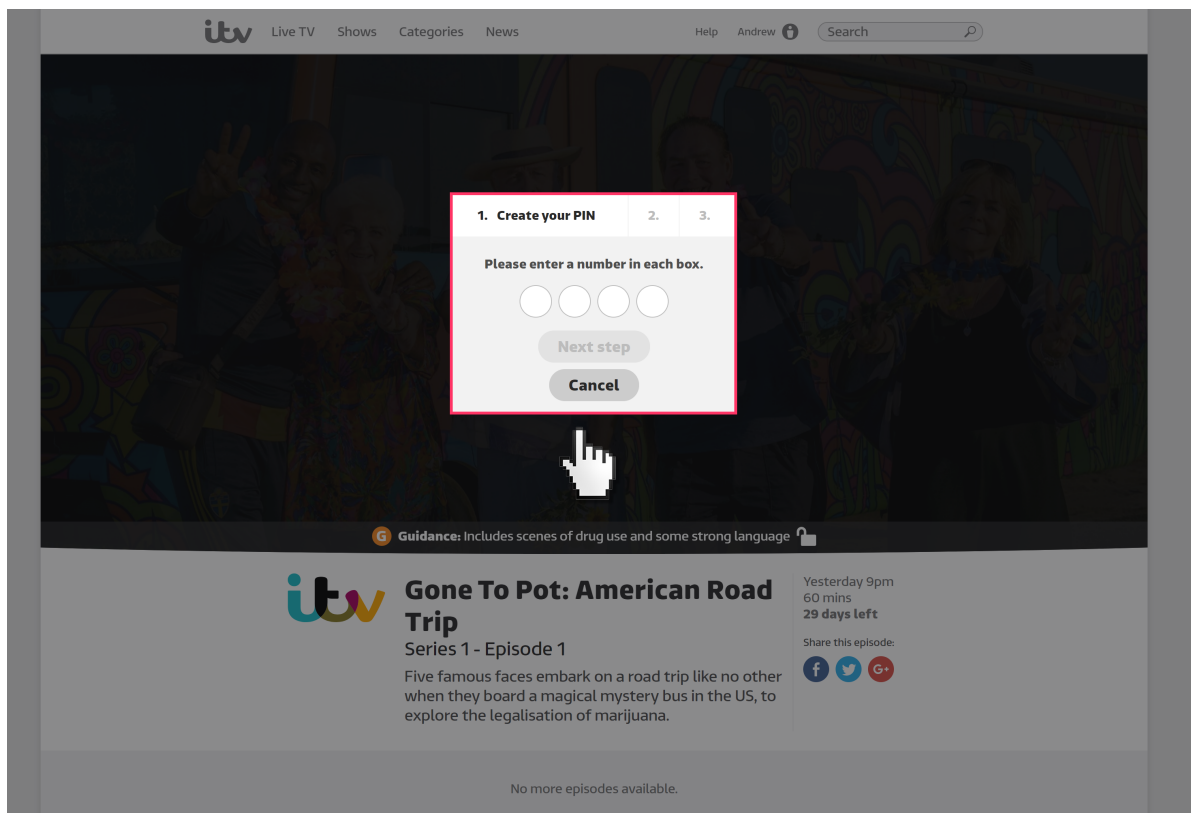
itv Live TV Shows Categories News Help Andrew Search

1. Create your PIN 2. 3.

Please enter a number in each box.

Next step

Cancel

G Guidance: Includes scenes of drug use and some strong language

itv

Gone To Pot: American Road Trip

Series 1 - Episode 1

Five famous faces embark on a road trip like no other when they board a magical mystery bus in the US, to explore the legalisation of marijuana.

Yesterday 9pm
60 mins
29 days left

Share this episode:

No more episodes available.